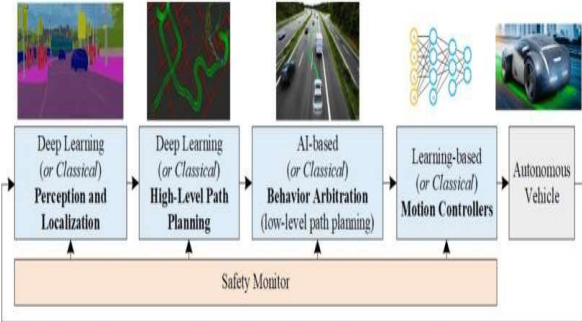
Deep Learning (or Classical) Perception and Localization

Deep Learning (or Classical) High-Level Path Planning

AI-based (or Classical) Behavior Arbitration (low-level path planning)

Learning-based (or Classical) Motion Controllers

Autonomous Vehicle

Safety Monitor